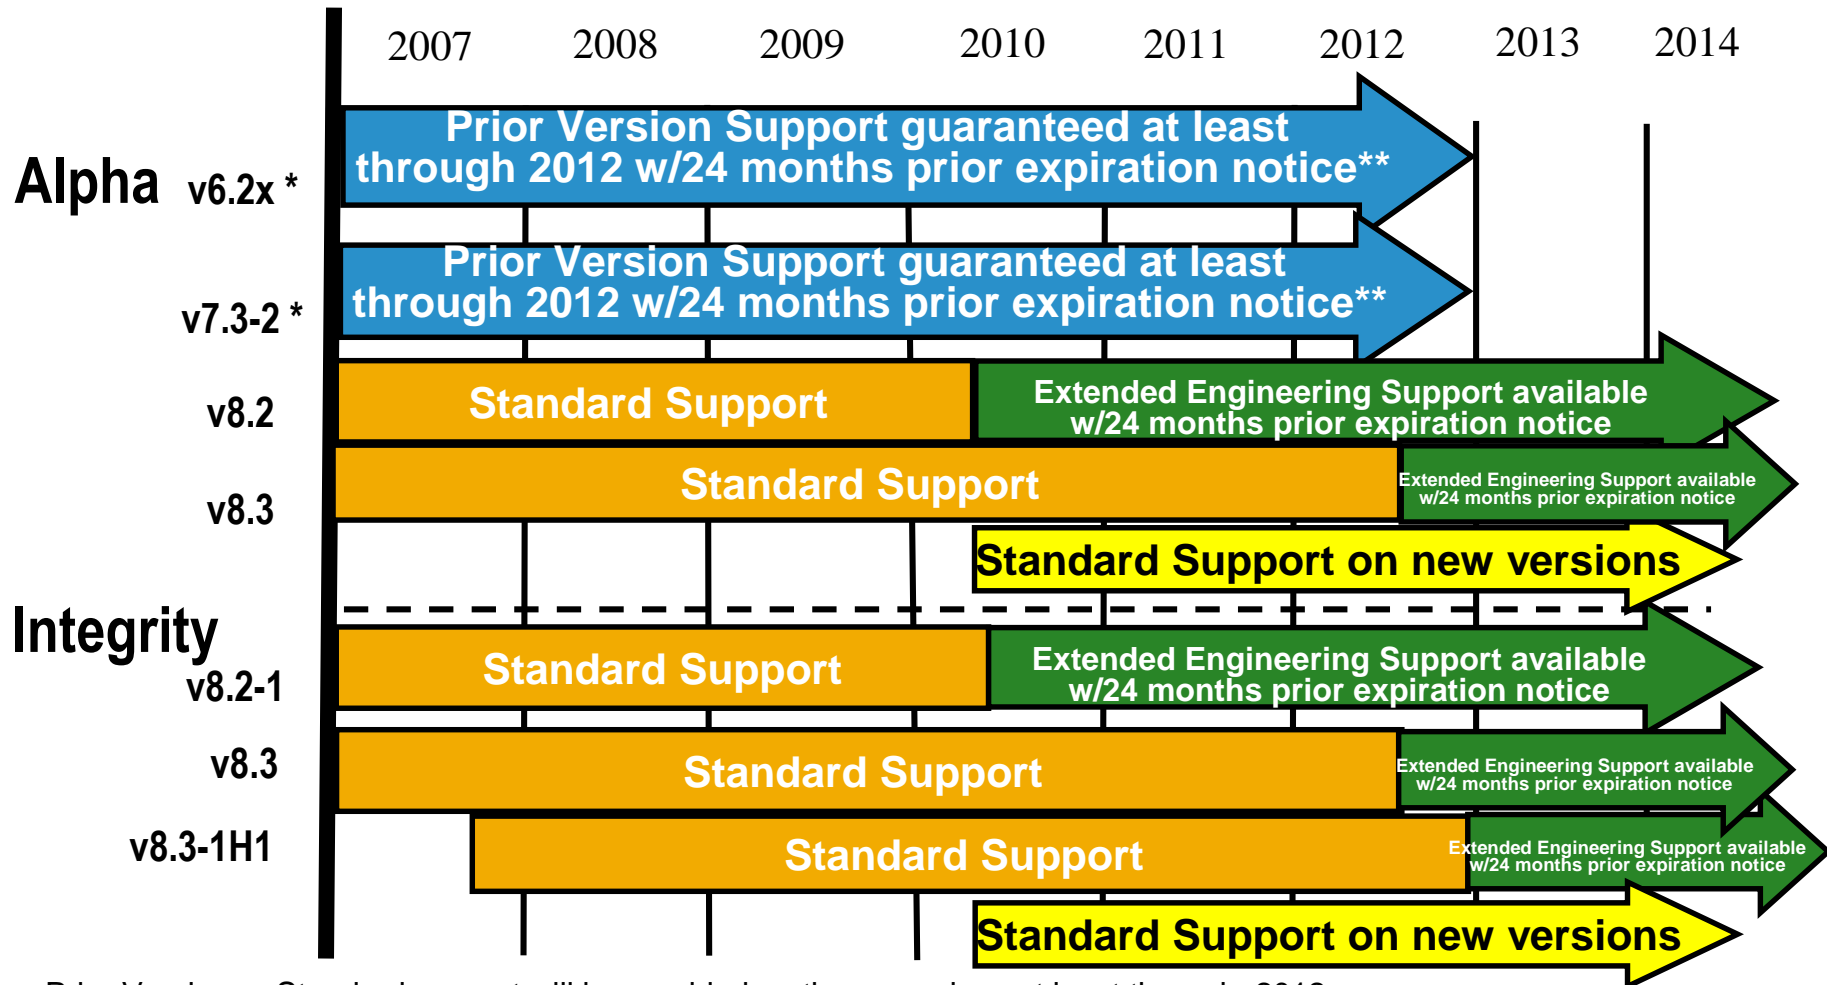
2007 2008 2009 2010 2011 2012 2013 2014

Alpha v6.2x *

Prior Version Support guaranteed at least through 2012 w/24 months prior expiration notice**

v7.3-2 *

Prior Version Support guaranteed at least through 2012 w/24 months prior expiration notice**

v8.2

Standard Support

Extended Engineering Support available w/24 months prior expiration notice

v8.3

Standard Support

Extended Engineering Support available w/24 months prior expiration notice

Standard Support on new versions

Integrity v8.2-1

Standard Support

Extended Engineering Support available w/24 months prior expiration notice

v8.3

Standard Support

Extended Engineering Support available w/24 months prior expiration notice

v8.3-1H1

Standard Support

Extended Engineering Support available w/24 months prior expiration notice

Standard Support on new versions

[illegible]